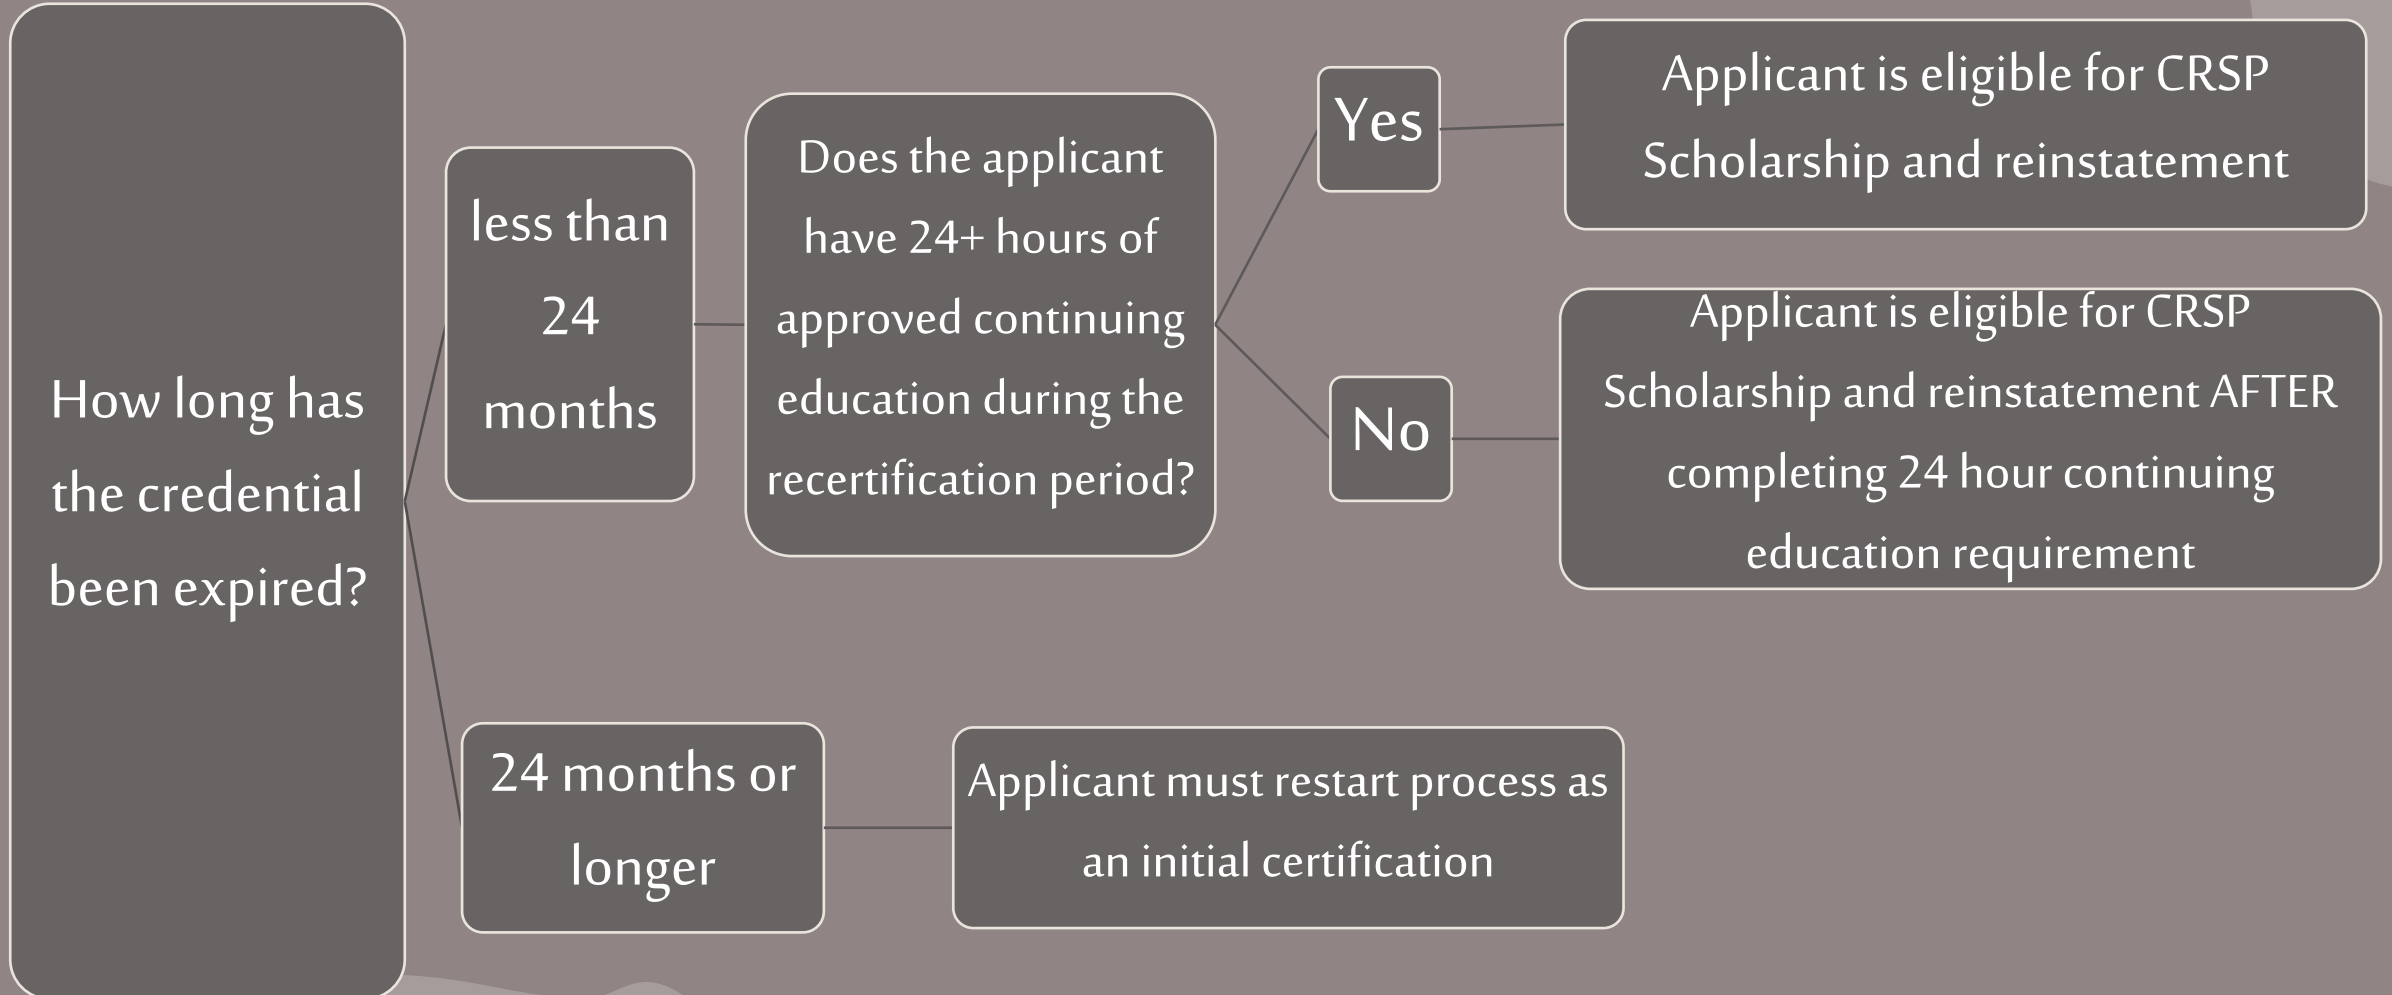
How long has the credential been expired?

less than 24 months

Does the applicant have 24+ hours of approved continuing education during the recertification period?

Yes

Applicant is eligible for CRSP Scholarship and reinstatement

No

Applicant is eligible for CRSP Scholarship and reinstatement AFTER completing 24 hour continuing education requirement

24 months or longer

Applicant must restart process as an initial certification